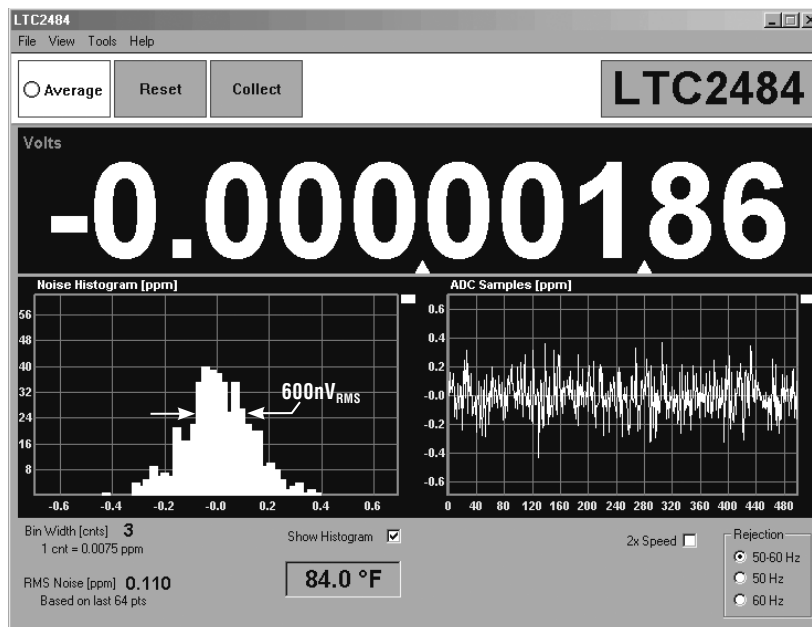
LTC2484
File View Tools Help

Average Reset Collect

LTC2484

Volts

-0.00000186

Noise Histogram [ppm]

56
48
40
32
24
16
8

-0.6 -0.4 -0.2 -0.0 0.2 0.4 0.6

$600nV_{RMS}$

ADC Samples [ppm]

0.6
0.4
0.2
-0.0
-0.2
-0.4
-0.6

0 40 80 120 160 200 240 280 320 360 400 440 480

Bin Width [cnts] 3
1 cnt = 0.0075 ppm

RMS Noise [ppm] 0.110
Based on last 64 pts

Show Histogram

84.0 °F

2x Speed

Rejection
50-60 Hz
50 Hz
60 Hz